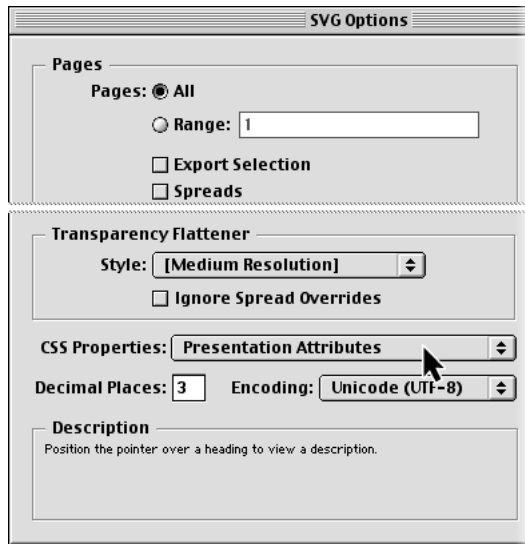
SVG Options

Pages

Pages: All

Range: 1

Export Selection

Spreads

Transparency Flattener

Style: [Medium Resolution]

Ignore Spread Overrides

CSS Properties: Presentation Attributes

Decimal Places: 3

Encoding: Unicode (UTF-8)

Description

Position the pointer over a heading to view a description.